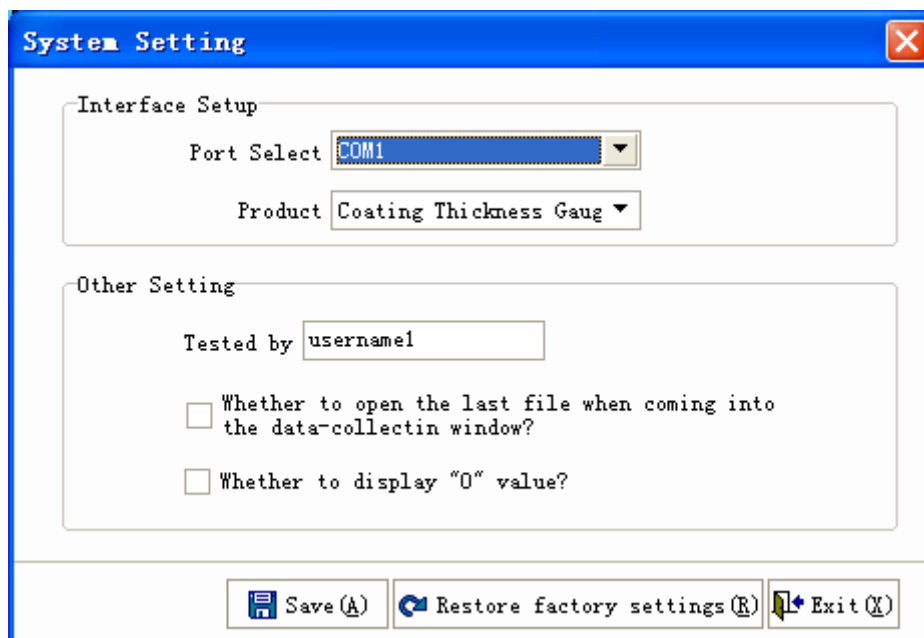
System Setting

Interface Setup

Port Select COM1

Product Coating Thickness Gaug

Other Setting

Tested by username1

Whether to open the last file when coming into the data-collectin window?

Whether to display "0" value?

Save(A) Restore factory settings(R) Exit(X)